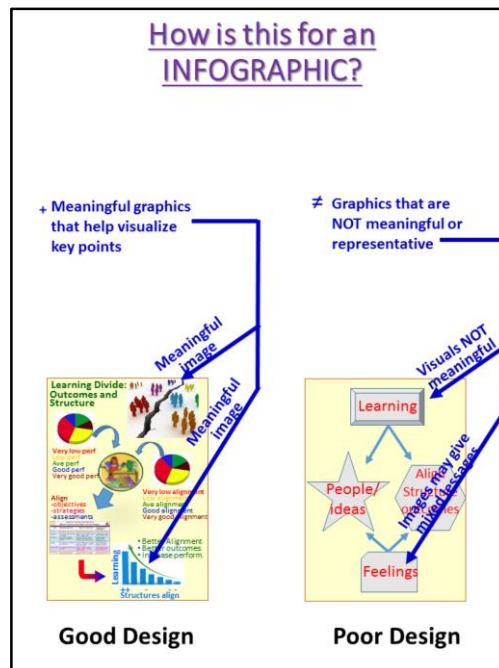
How is this for an INFOGRAPHIC?

+ Meaningful graphics that help visualize key points

≠ Graphics that are NOT meaningful or representative

Meaningful image

Meaningful image

Visuals NOT meaningful

Images may give mixed messages

Learning Divide: Outcomes and Structure

Very low perf
Low perf
Ave perf
Good perf
Very good perf

Very low alignment
Low alignment
Ave alignment
Good alignment
Very good alignment

Align
-objectives
-strategies
-assessments

• Better Alignment
• Better outcomes
• Increase perform.

Learning

Structures align

Learning

People/ ideas

Align Strategies objectives

Feelings

Good Design

Poor Design